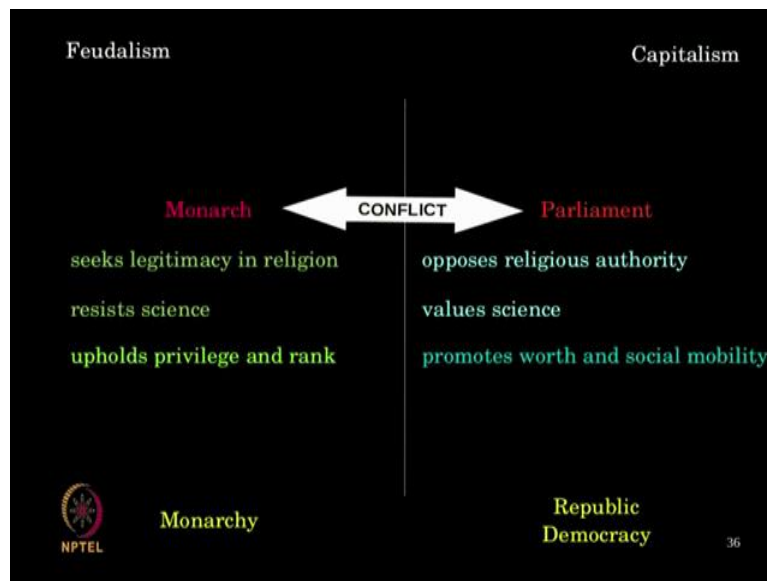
Feudalism

Capitalism

Monarch

CONFLICT

Parliament

seeks legitimacy in religion

resists science

upholds privilege and rank

opposes religious authority

values science

promotes worth and social mobility

NPTEL

Monarchy

Republic
Democracy

36